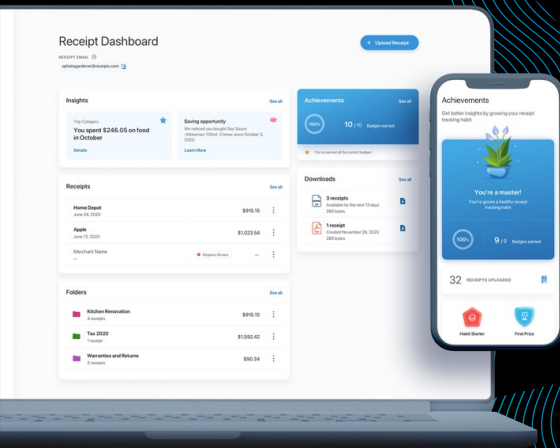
Receipt Dashboard

+ Upload Receipt

RECEIPT EMAIL
opheliagardener@receipts.com

Insights
See all

Top Category
You spent $246.05 on food in October
Details

Saving opportunity
We noticed you bought Sky Sauce Alstonian 100ml 3 times since October 3, 2020.
Learn More

Achievements
See all
100%
10 / 10 Badges earned
You've earned all the current badges!

Receipts
See all
Home Depot
June 24, 2020
$915.15
Apple
June 12, 2020
$1,023.54
Merchant Name
—
Requires Review
—

Downloads
See all
3 receipts
Available for the next 13 days
280 bytes
1 receipt
Created November 26, 2020
280 bytes

Folders
See all
Kitchen Renovation
4 receipts
$915.15
Tax 2020
1 receipt
$1,592.42
Warranties and Returns
3 receipts
$90.34

Achievements
Get better insights by growing your receipt tracking habit

You're a master!
You've grown a healthy receipt tracking habit!
100%
9 / 9 Badges earned

32 RECEIPTS UPLOADED

Habit Starter
First Prize